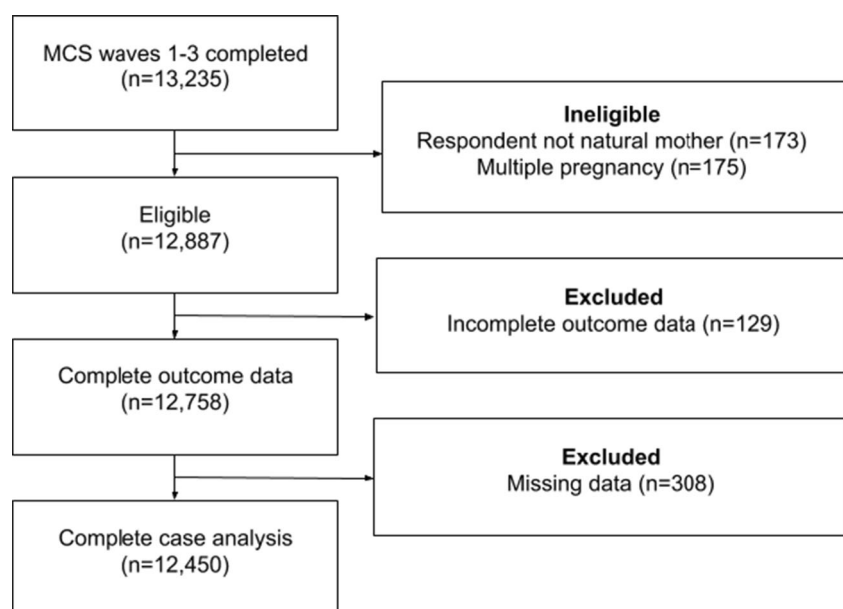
MCS waves 1-3 completed
(n=13,235)

Ineligible
Respondent not natural mother (n=173)
Multiple pregnancy (n=175)

Eligible
(n=12,887)

Excluded
Incomplete outcome data (n=129)

Complete outcome data
(n=12,758)

Excluded
Missing data (n=308)

Complete case analysis
(n=12,450)